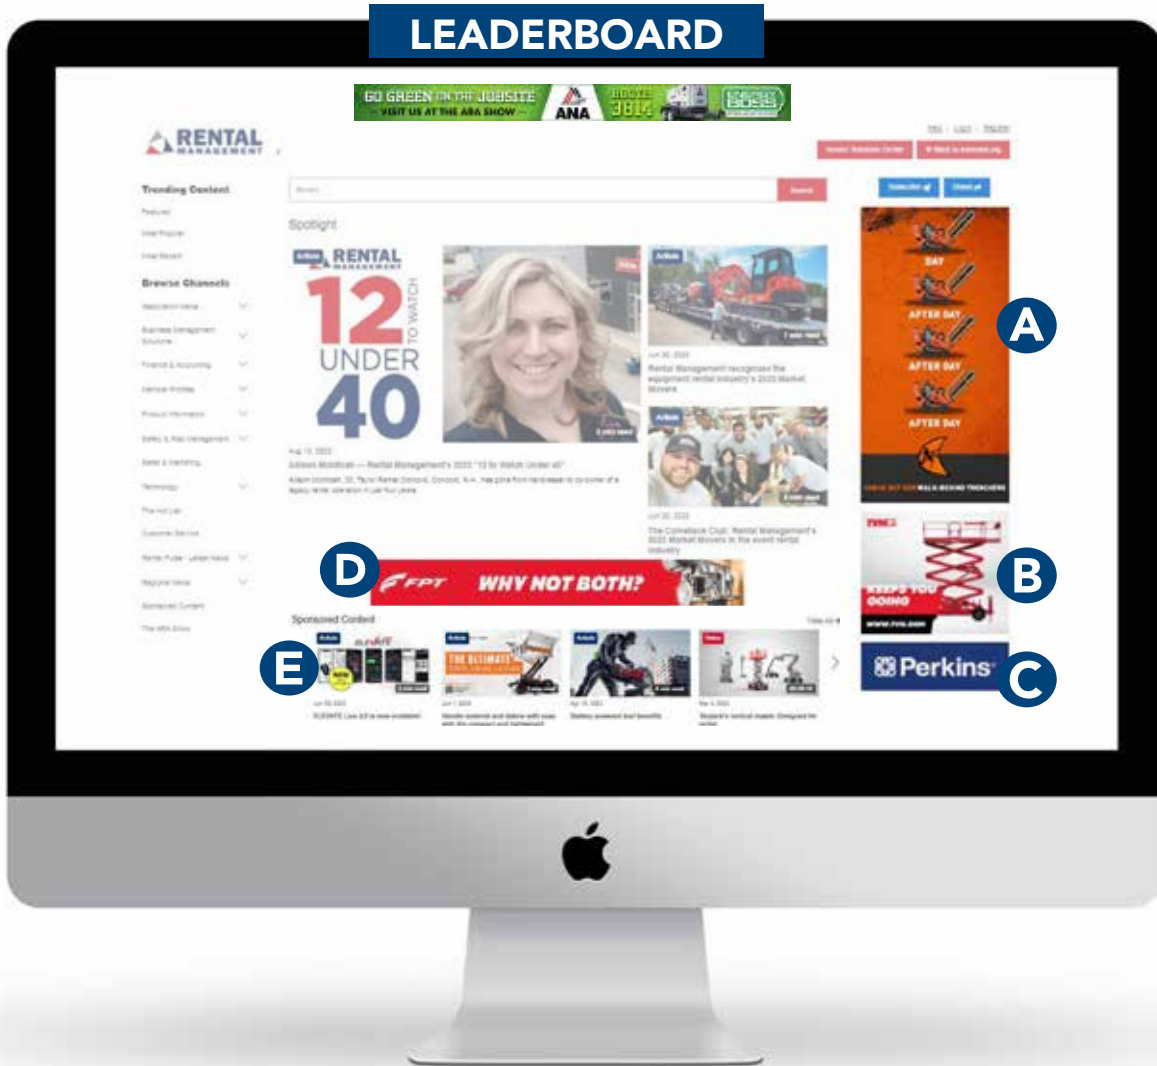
LEADERBOARD

GO GREEN ON THE JOBSITE
VISIT US AT THE ARA SHOW
ANA
BOOTH 3814
ENERGY BOSS

RENTAL MANAGEMENT

Trending Content

Browse Channels

Spotlight

RENTAL MANAGEMENT
12 TO WATCH UNDER 40

Sponsored Content

DAY
AFTER DAY
AFTER DAY
AFTER DAY

A

D
FPT WHY NOT BOTH?

B
KEEPS YOU GOING

C
Perkins

E